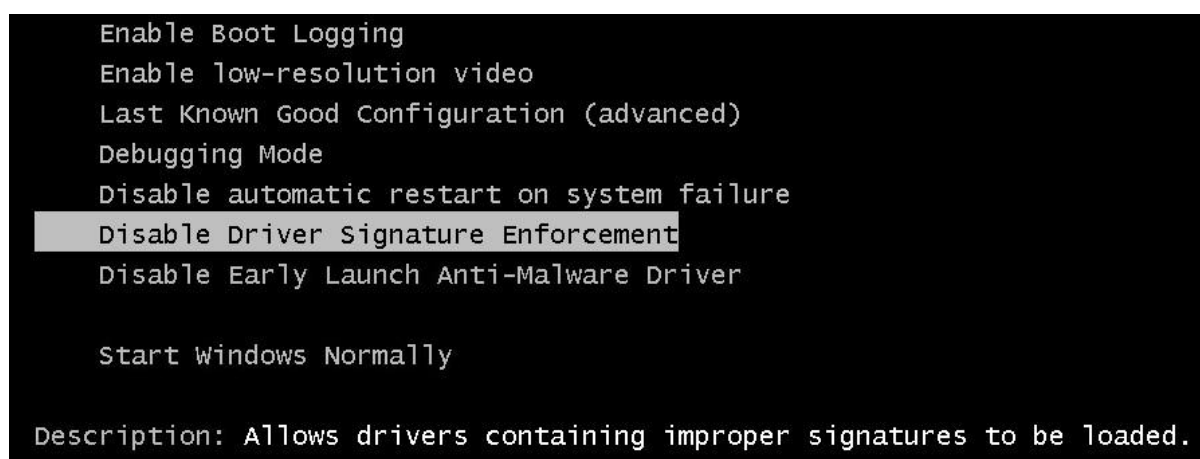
Enable Boot Logging
Enable low-resolution video
Last Known Good Configuration (advanced)
Debugging Mode
Disable automatic restart on system failure
Disable Driver Signature Enforcement
Disable Early Launch Anti-Malware Driver

Start Windows Normally

Description: Allows drivers containing improper signatures to be loaded.